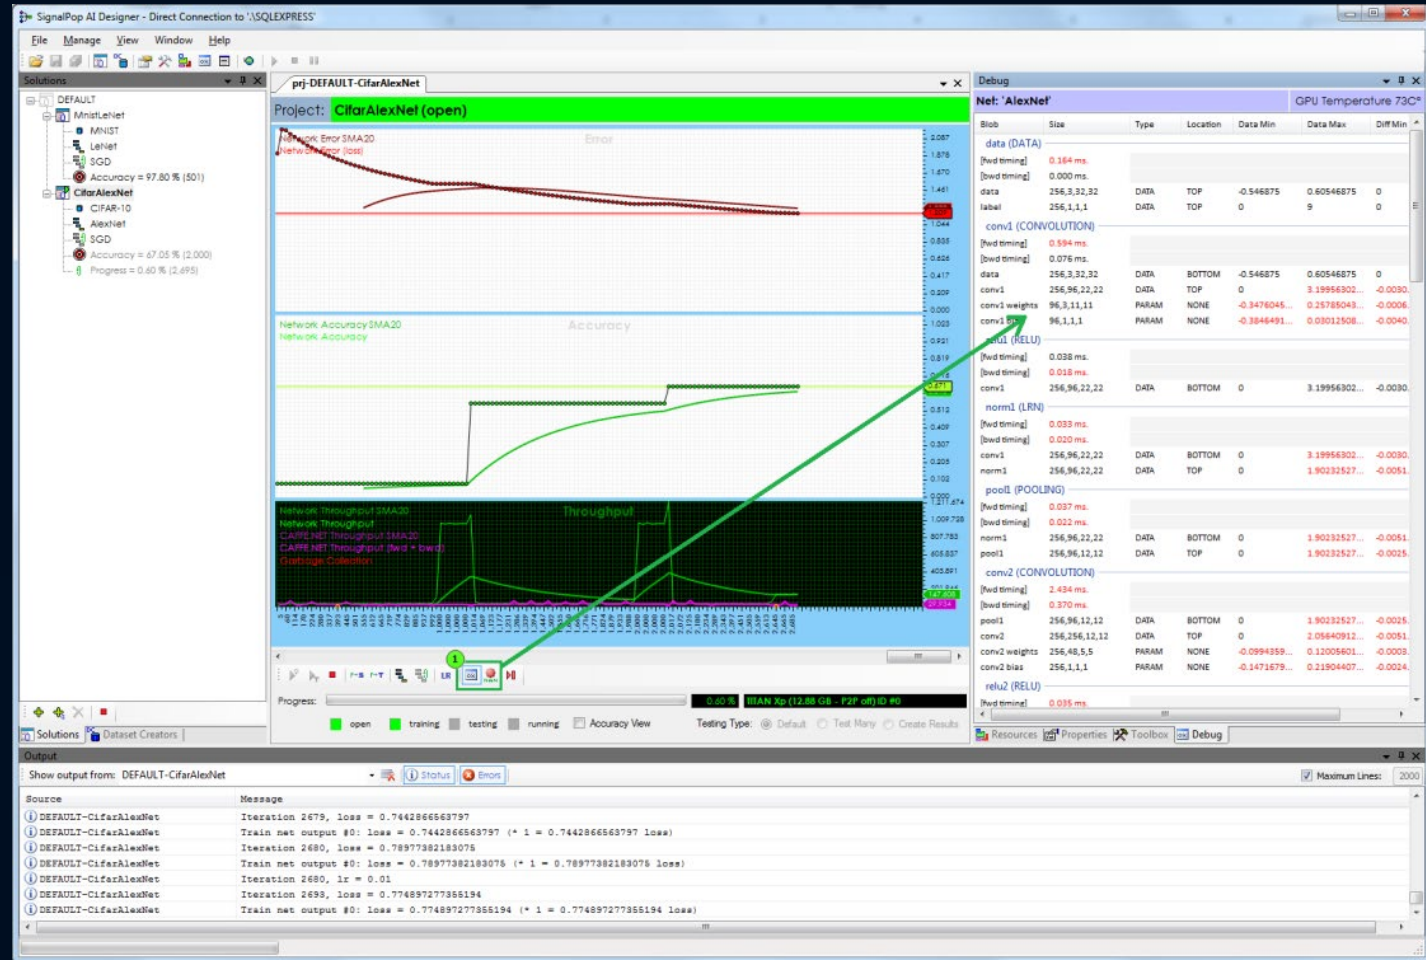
SignalPop AI Designer - Direct Connection to '.\SQLEXPRESS'

File Manage View Window Help

Solutions

DEFAULT
MnistLeNet
MNIST
LeNet
SGD
Accuracy = 97.80 % (501)
CifarAlexNet
CIFAR-10
AlexNet
SGD
Accuracy = 67.05 % (2,000)
Progress = 0.60 % (2,495)

Solutions Dataset Creators

prj-DEFAULT-CifarAlexNet

Project: CifarAlexNet (open)

Network Error SMA20
Network Error (loss)
Error

2.087
1.878
1.670
1.461
1.044
0.835
0.626
0.417
0.209
0.000

Network Accuracy SMA20
Network Accuracy
Accuracy

1.023
0.921
0.819
0.512
0.409
0.307
0.205
0.102
0.000

Network Throughput SMA20
Network Throughput
CAFFE.NET Throughput SMA20
CAFFE.NET Throughput (fwd + bwd)
Garbage Collection
Throughput

1,211.674
1,009.728
807.783
605.837
403.891

Progress:
0.60 %
TITAN Xp (12.88 GB - P2P off) ID #0

open training testing running Accuracy View
Testing Type: Default Test Many Create Results

Debug

Net: 'AlexNet'
GPU Temperature 73C°

| Blob | Size | Type | Location | Data Min | Data Max | Diff Min |
|---|---|---|---|---|---|---|
| data (DATA) | | | | | | |
| [fwd timing] | 0.164 ms. | | | | | |
| [bwd timing] | 0.000 ms. | | | | | |
| data | 256,3,32,32 | DATA | TOP | -0.546875 | 0.60546875 | 0 |
| label | 256,1,1,1 | DATA | TOP | 0 | 9 | 0 |
| conv1 (CONVOLUTION) | | | | | | |
| [fwd timing] | 0.594 ms. | | | | | |
| [bwd timing] | 0.076 ms. | | | | | |
| data | 256,3,32,32 | DATA | BOTTOM | -0.546875 | 0.60546875 | 0 |
| conv1 | 256,96,22,22 | DATA | TOP | 0 | 3.19956302... | -0.0030... |
| conv1 weights | 96,3,11,11 | PARAM | NONE | -0.3476045... | 0.25785043... | -0.0006... |
| conv1 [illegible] | 96,1,1,1 | PARAM | NONE | -0.3846491... | 0.03012508... | -0.0040... |
| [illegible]u1 (RELU) | | | | | | |
| [fwd timing] | 0.038 ms. | | | | | |
| [bwd timing] | 0.018 ms. | | | | | |
| conv1 | 256,96,22,22 | DATA | BOTTOM | 0 | 3.19956302... | -0.0030... |
| norm1 (LRN) | | | | | | |
| [fwd timing] | 0.033 ms. | | | | | |
| [bwd timing] | 0.020 ms. | | | | | |
| conv1 | 256,96,22,22 | DATA | BOTTOM | 0 | 3.19956302... | -0.0030... |
| norm1 | 256,96,22,22 | DATA | TOP | 0 | 1.90232527... | -0.0051... |
| pool1 (POOLING) | | | | | | |
| [fwd timing] | 0.037 ms. | | | | | |
| [bwd timing] | 0.022 ms. | | | | | |
| norm1 | 256,96,22,22 | DATA | BOTTOM | 0 | 1.90232527... | -0.0051... |
| pool1 | 256,96,12,12 | DATA | TOP | 0 | 1.90232527... | -0.0025... |
| conv2 (CONVOLUTION) | | | | | | |
| [fwd timing] | 2.434 ms. | | | | | |
| [bwd timing] | 0.370 ms. | | | | | |
| pool1 | 256,96,12,12 | DATA | BOTTOM | 0 | 1.90232527... | -0.0025... |
| conv2 | 256,256,12,12 | DATA | TOP | 0 | 2.05640912... | -0.0051... |
| conv2 weights | 256,48,5,5 | PARAM | NONE | -0.0994359... | 0.12005601... | -0.0003... |
| conv2 bias | 256,1,1,1 | PARAM | NONE | -0.1471679... | 0.21904407... | -0.0024... |
| relu2 (RELU) | | | | | | |
| [fwd timing] | 0.035 ms. | | | | | |

Resources Properties Toolbox Debug

Output

Show output from: DEFAULT-CifarAlexNet
Status Errors
Maximum Lines: 2000

| Source | Message |
|---|---|
| DEFAULT-CifarAlexNet | Iteration 2679, loss = 0.7442866663797 |
| DEFAULT-CifarAlexNet | Train net output #0: loss = 0.7442866663797 (* 1 = 0.7442866663797 loss) |
| DEFAULT-CifarAlexNet | Iteration 2680, loss = 0.78977382183075 |
| DEFAULT-CifarAlexNet | Train net output #0: loss = 0.78977382183075 (* 1 = 0.78977382183075 loss) |
| DEFAULT-CifarAlexNet | Iteration 2680, lr = 0.01 |
| DEFAULT-CifarAlexNet | Iteration 2693, loss = 0.774897277355194 |
| DEFAULT-CifarAlexNet | Train net output #0: loss = 0.774897277355194 (* 1 = 0.774897277355194 loss) |